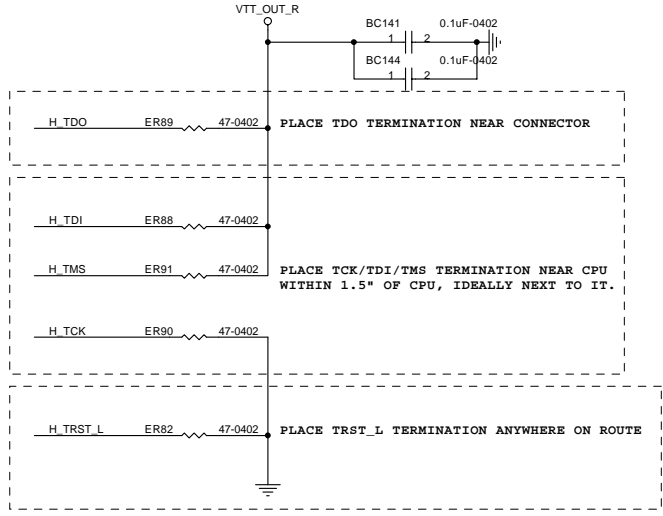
VTT_OUT_R

BC141 0.1uF-0402
1 2
BC144 0.1uF-0402
1 2

H_TDO ER89 47-0402 PLACE TDO TERMINATION NEAR CONNECTOR

H_TDI ER88 47-0402

H_TMS ER91 47-0402 PLACE TCK/TDI/TMS TERMINATION NEAR CPU WITHIN 1.5" OF CPU, IDEALLY NEXT TO IT.

H_TCK ER90 47-0402

H_TRST_L ER82 47-0402 PLACE TRST_L TERMINATION ANYWHERE ON ROUTE